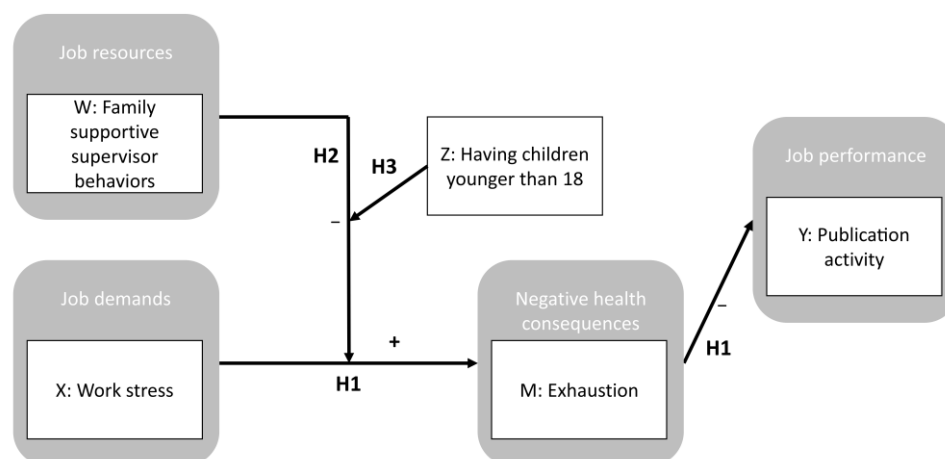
Job resources

W: Family supportive supervisor behaviors

H2

H3

Z: Having children younger than 18

–

Job performance

Y: Publication activity

Job demands

X: Work stress

+

H1

Negative health consequences

M: Exhaustion

–

H1